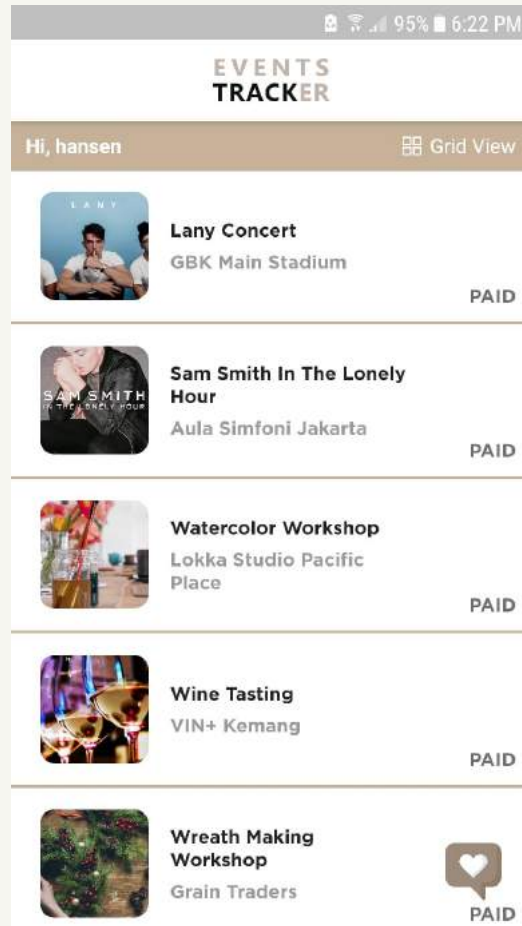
95% 6:22 PM

EVENTS
TRACKER

Hi, hansen
Grid View

LANY
Lany Concert
GBK Main Stadium
PAID

SAM SMITH
IN THE LONELY HOUR
Sam Smith In The Lonely Hour
Aula Simfoni Jakarta
PAID

Watercolor Workshop
Lokka Studio Pacific Place
PAID

Wine Tasting
VIN+ Kemang
PAID

Wreath Making Workshop
Grain Traders
PAID